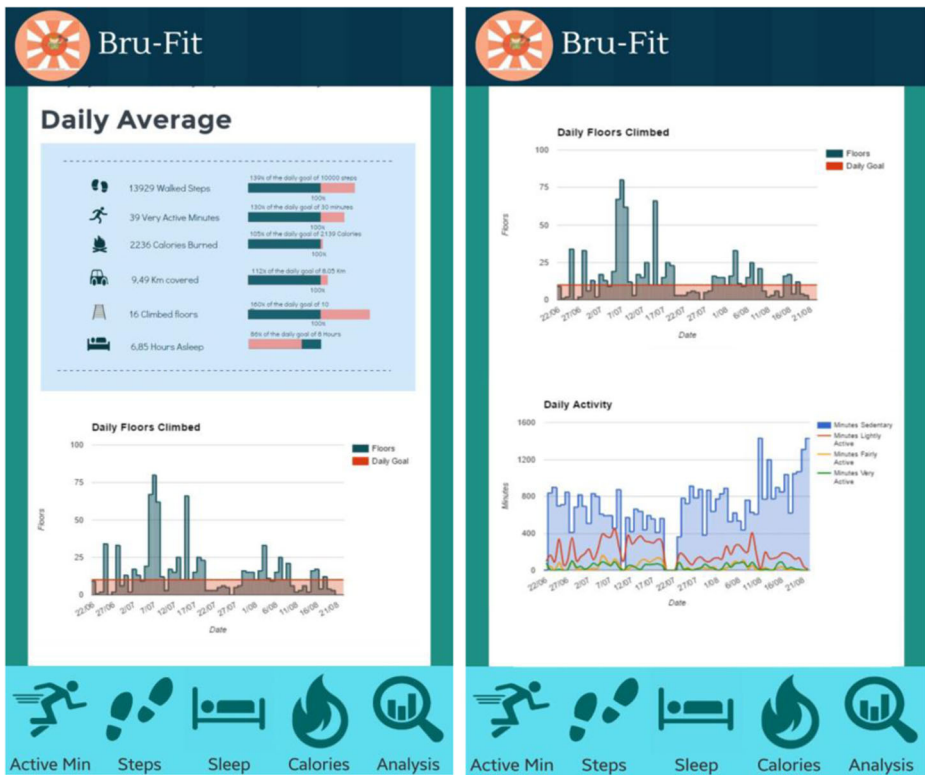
Bru-Fit

Daily Average

13929 Walked Steps
139% of the daily goal of 10000 steps
100%

39 Very Active Minutes
130% of the daily goal of 30 minutes
100%

2236 Calories Burned
105% of the daily goal of 2139 Calories
100%

9,49 Km covered
112% of the daily goal of 8,05 Km
100%

16 Climbed floors
160% of the daily goal of 10
100%

6,85 Hours Asleep
86% of the daily goal of 8 Hours

Daily Floors Climbed
Floors
Daily Goal
100
75
50
25
0
Floors
22/06 27/06 2/07 7/07 12/07 17/07 22/07 27/07 1/08 6/08 11/08 16/08 21/08
Date

Active Min Steps Sleep Calories Analysis

Bru-Fit

Daily Floors Climbed
Floors
Daily Goal
100
75
50
25
0
Floors
22/06 27/06 2/07 7/07 12/07 17/07 22/07 1/08 6/08 11/08 16/08 21/08
Date

Daily Activity
Minutes Sedentary
Minutes Lightly Active
Minutes Fairly Active
Minutes Very Active
1600
1200
800
400
0
Minutes
22/06 27/06 2/07 7/07 12/07 17/07 22/07 1/08 6/08 11/08 16/08 21/08
Date

Active Min Steps Sleep Calories Analysis